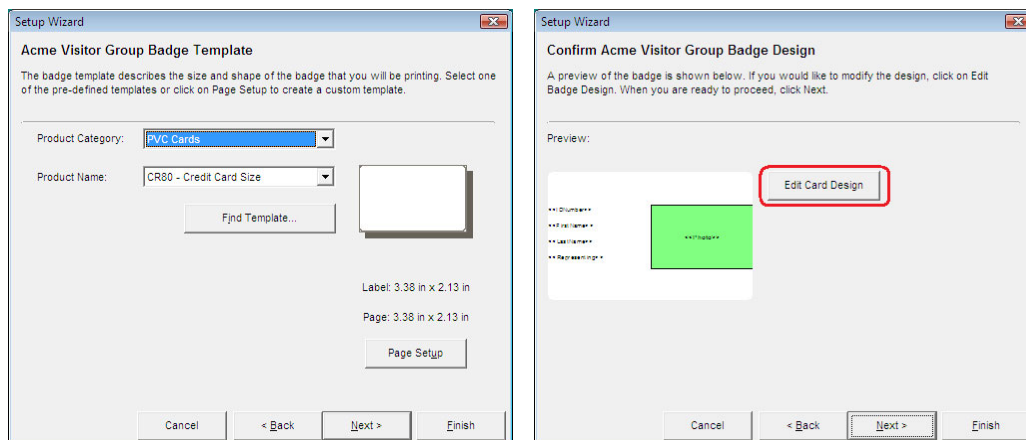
Setup Wizard

Acme Visitor Group Badge Template

The badge template describes the size and shape of the badge that you will be printing. Select one of the pre-defined templates or click on Page Setup to create a custom template.

Product Category: PVC Cards

Product Name: CR80 - Credit Card Size

Find Template...

Label: 3.38 in x 2.13 in

Page: 3.38 in x 2.13 in

Page Setup

Cancel

< Back

Next >

Finish

Setup Wizard

Confirm Acme Visitor Group Badge Design

A preview of the badge is shown below. If you would like to modify the design, click on Edit Badge Design. When you are ready to proceed, click Next.

Preview:

Edit Card Design

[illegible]

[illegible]

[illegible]

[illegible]

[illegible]

Cancel

< Back

Next >

Finish